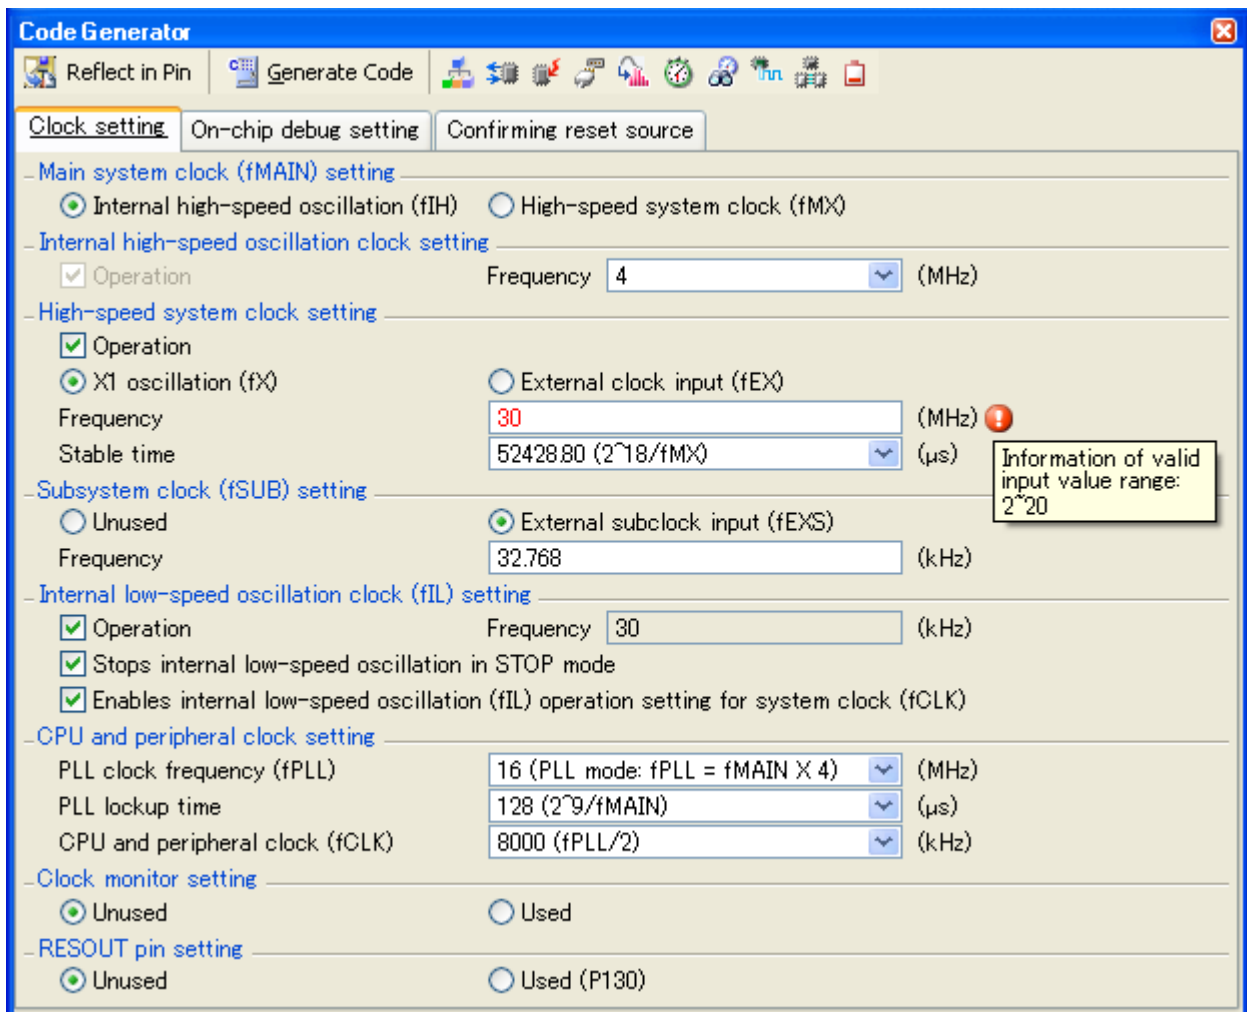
Code Generator

Reflect in Pin | Generate Code

Clock setting | On-chip debug setting | Confirming reset source

Main system clock (fMAIN) setting
Internal high-speed oscillation (fIH) High-speed system clock (fMX)

Internal high-speed oscillation clock setting
Operation Frequency 4 (MHz)

High-speed system clock setting
Operation
X1 oscillation (fX) External clock input (fEX)
Frequency 30 (MHz)
Stable time 52428.80 (2^18/fMX) (μs)

Information of valid input value range: 2~20

Subsystem clock (fSUB) setting
Unused External subclock input (fEXS)
Frequency 32.768 (kHz)

Internal low-speed oscillation clock (fIL) setting
Operation Frequency 30 (kHz)
Stops internal low-speed oscillation in STOP mode
Enables internal low-speed oscillation (fIL) operation setting for system clock (fCLK)

CPU and peripheral clock setting
PLL clock frequency (fPLL) 16 (PLL mode: fPLL = fMAIN X 4) (MHz)
PLL lockup time 128 (2^9/fMAIN) (μs)
CPU and peripheral clock (fCLK) 8000 (fPLL/2) (kHz)

Clock monitor setting
Unused Used

RESOUT pin setting
Unused Used (P130)